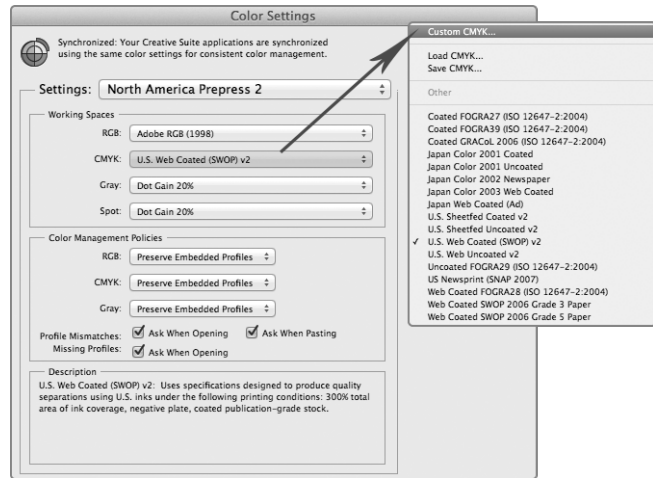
Color Settings

Synchronized: Your Creative Suite applications are synchronized using the same color settings for consistent color management.

Settings: North America Prepress 2

Working Spaces

RGB: Adobe RGB (1998)

CMYK: U.S. Web Coated (SWOP) v2

Gray: Dot Gain 20%

Spot: Dot Gain 20%

Color Management Policies

RGB: Preserve Embedded Profiles

CMYK: Preserve Embedded Profiles

Gray: Preserve Embedded Profiles

Profile Mismatches: Ask When Opening Ask When Pasting

Missing Profiles: Ask When Opening

Description

U.S. Web Coated (SWOP) v2: Uses specifications designed to produce quality separations using U.S. inks under the following printing conditions: 300% total area of ink coverage, negative plate, coated publication-grade stock.

Custom CMYK...

Load CMYK...
Save CMYK...

Other

Coated FOGRA27 (ISO 12647-2:2004)
Coated FOGRA39 (ISO 12647-2:2004)
Coated GRACoL 2006 (ISO 12647-2:2004)
Japan Color 2001 Coated
Japan Color 2001 Uncoated
Japan Color 2002 Newspaper
Japan Color 2003 Web Coated
Japan Web Coated (Ad)
U.S. Sheetfed Coated v2
U.S. Sheetfed Uncoated v2
✓ U.S. Web Coated (SWOP) v2
U.S. Web Uncoated v2
Uncoated FOGRA29 (ISO 12647-2:2004)
US Newsprint (SNAP 2007)
Web Coated FOGRA28 (ISO 12647-2:2004)
Web Coated SWOP 2006 Grade 3 Paper
Web Coated SWOP 2006 Grade 5 Paper